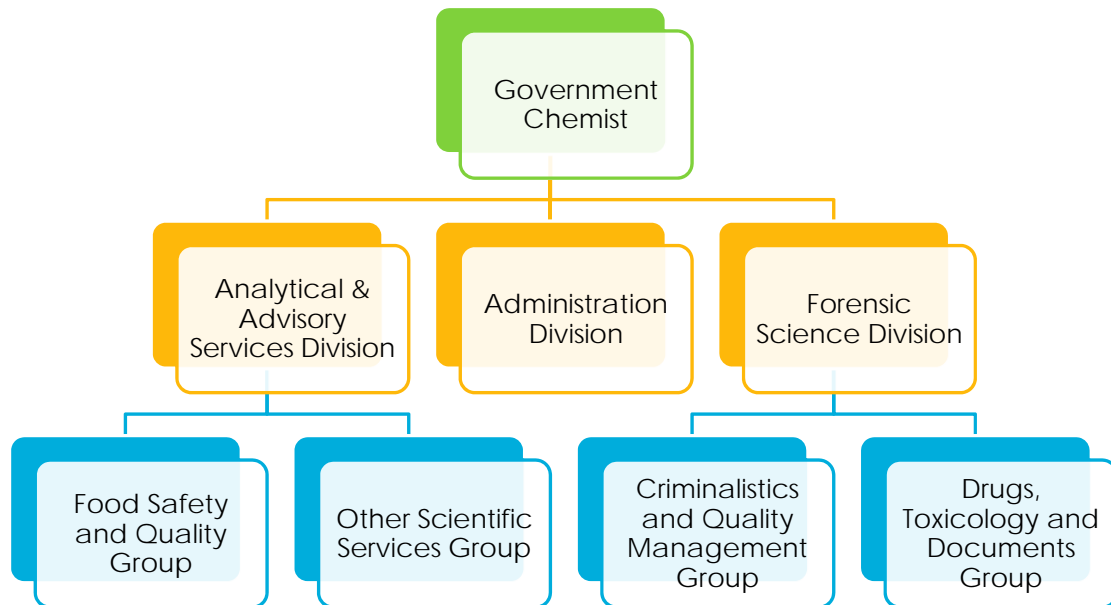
Government Chemist

Analytical & Advisory Services Division

Administration Division

Forensic Science Division

Food Safety and Quality Group

Other Scientific Services Group

Criminalistics and Quality Management Group

Drugs, Toxicology and Documents Group